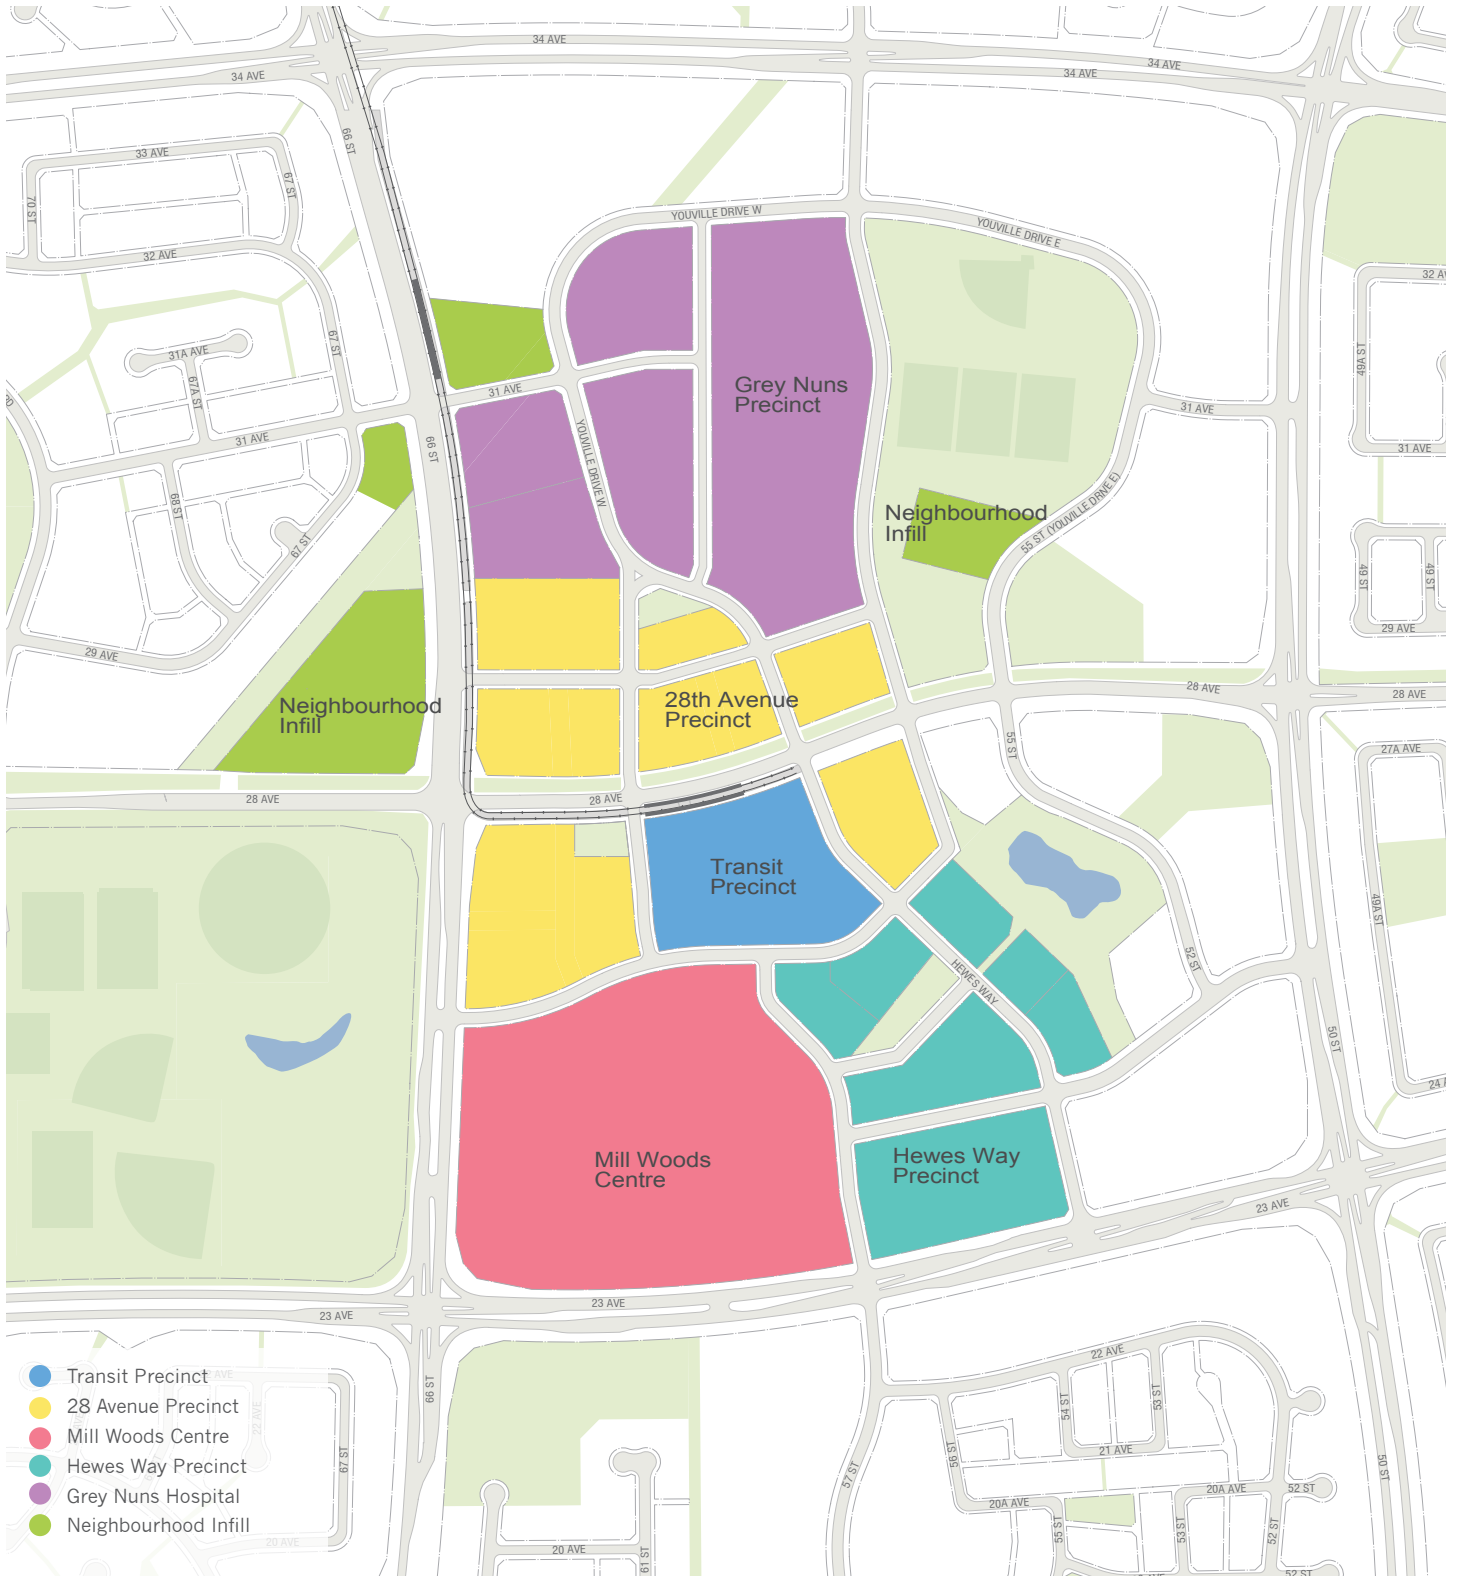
34 AVE
34 AVE
34 AVE
34 AVE
33 AVE
70 ST
67 ST
66 ST
32 AVE
YOUVILLE DRIVE W
YOUVILLE DRIVE E
32 AVE
31A AVE
67A ST
67 ST
31 AVE
Grey Nuns Precinct
49A ST
31 AVE
31 AVE
66 ST
YOUVILLE DRIVE W
31 AVE
68 ST
67 ST
Neighbourhood Infill
55 ST (YOUVILLE DRIVE E)
49 ST
49 ST
29 AVE
29 AVE
28th Avenue Precinct
28 AVE
28 AVE
Neighbourhood Infill
55 ST
27A AVE
28 AVE
28 AVE
Transit Precinct
49A ST
52 ST
HEWES WAY
50 ST
24
Mill Woods Centre
Hewes Way Precinct
23 AVE
23 AVE
23 AVE
22 AVE
66 ST
54 ST
53 ST
67 ST
56 ST
21 AVE
57 ST
50 ST
20A AVE
20A AVE
52 ST
55 ST
53 ST
52 ST
20 AVE
61 ST
52 ST
Transit Precinct
28 Avenue Precinct
Mill Woods Centre
Hewes Way Precinct
Grey Nuns Hospital
Neighbourhood Infill